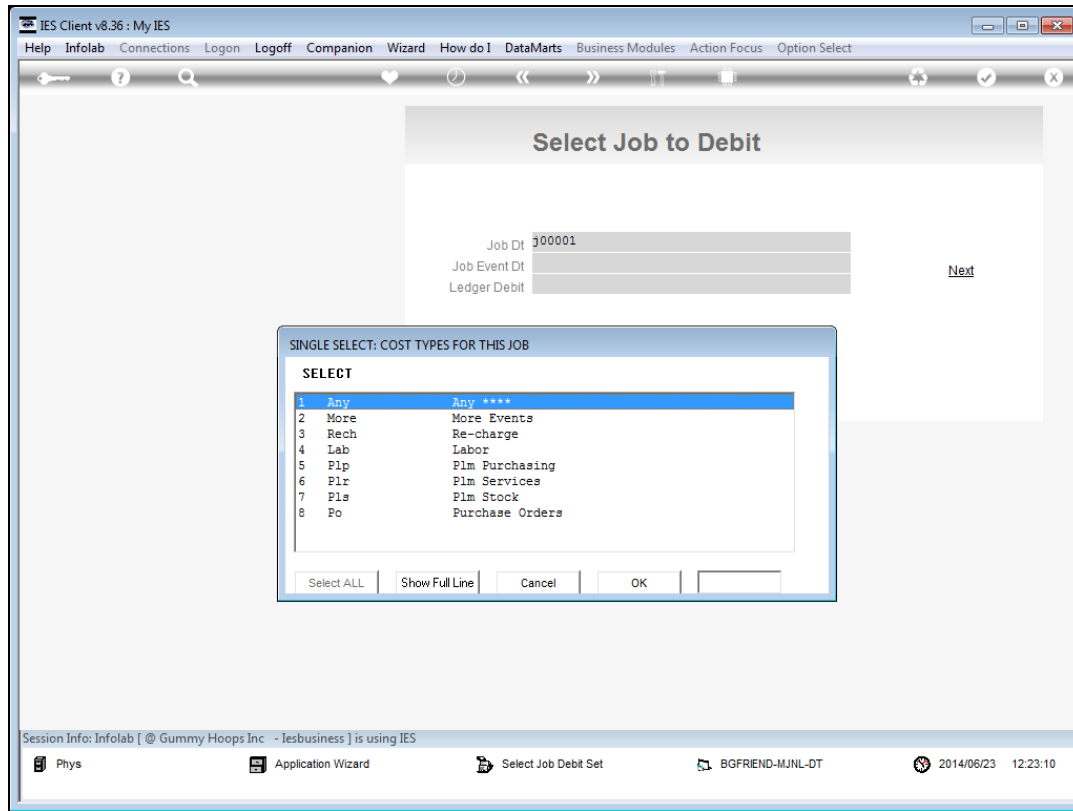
IES Client v8.36 : My IES

Help Infolab Connections Logon Logoff Companion Wizard How do I DataMarts Business Modules Action Focus Option Select

Select Job to Debit

Job Dt J00001
Job Event Dt
Ledger Debit

Next

SINGLE SELECT: COST TYPES FOR THIS JOB

SELECT

| | | |
|---|---|---|
| 1 | Any | Any **** |
| 2 | More | More Events |
| 3 | Rech | Re-charge |
| 4 | Lab | Labor |
| 5 | Plp | Plm Purchasing |
| 6 | Plr | Plm Services |
| 7 | Pls | Plm Stock |
| 8 | Po | Purchase Orders |

Select ALL   Show Full Line   Cancel   OK

Session Info: Infolab [ @ Gummy Hoops Inc - Iesbusiness ] is using IES

Phys   Application Wizard   Select Job Debit Set   BGFRIEND-MJNL-DT   2014/06/23 12:23:10